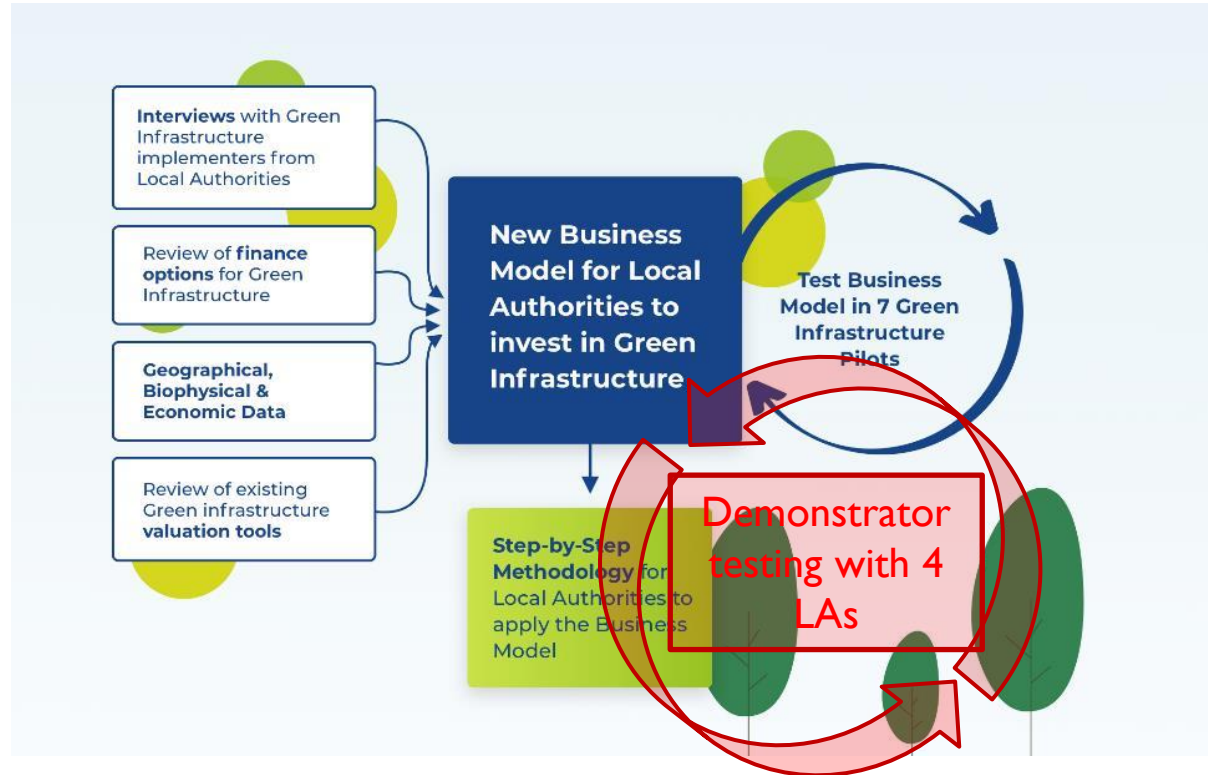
**Interviews** with Green Infrastructure implementers from Local Authorities

Review of **finance options** for Green Infrastructure

**Geographical, Biophysical & Economic Data**

Review of existing Green infrastructure **valuation tools**

New Business Model for Local Authorities to invest in Green Infrastructure

Test Business Model in 7 Green Infrastructure Pilots

**Step-by-Step Methodology** for Local Authorities to apply the Business Model

Demonstrator testing with 4 LAs